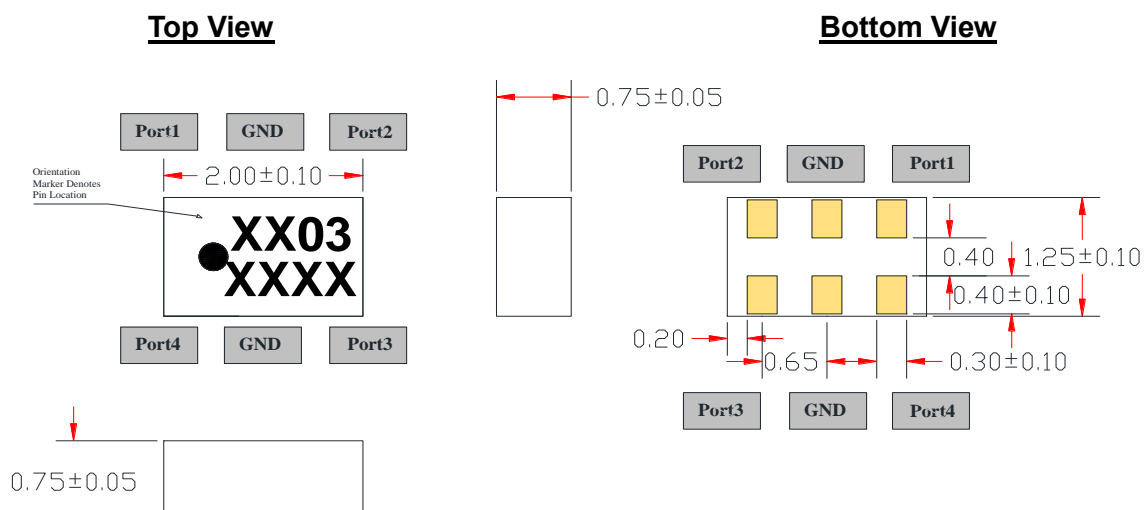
Top View

Bottom View

Port1 GND Port2

Orientation Marker Denotes Pin Location

$2.00\pm0.10$

XX03
XXXX

Port4 GND Port3

$0.75\pm0.05$

$0.75\pm0.05$

Port2 GND Port1

$0.40$

$1.25\pm0.10$

$0.40\pm0.10$

$0.20$

$0.65$

$0.30\pm0.10$

Port3 GND Port4